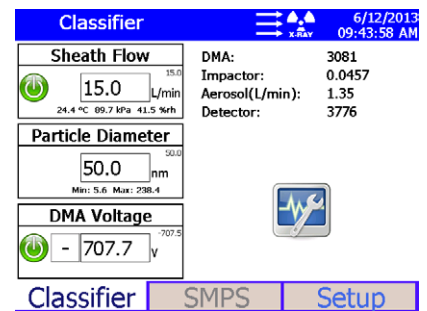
Classifier

X-RAY

6/12/2013
09:43:58 AM

Sheath Flow

15.0

15.0 L/min

24.4 °C 89.7 kPa 41.5 %rh

Particle Diameter

50.0

50.0 nm

Min: 5.6 Max: 238.4

DMA Voltage

-707.5

- 707.7 V

DMA: 3081
Impactor: 0.0457
Aerosol(L/min): 1.35
Detector: 3776

Classifier SMPS Setup